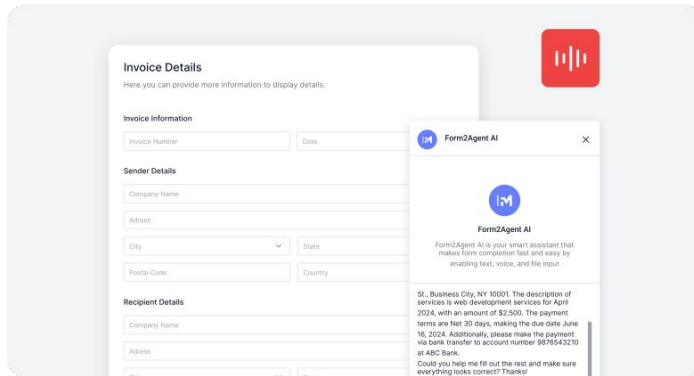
Invoice Details

Here you can provide more information to display details.

Invoice Information

Invoice Number

Date

Sender Details

Company Name

Adress

City

State

Postal Code

Country

Recipient Details

Company Name

Adress

Form2Agent AI

×

Form2Agent AI

Form2Agent AI is your smart assistant that makes form completion fast and easy by enabling text, voice, and file input

St., Business City, NY 10001. The description of services is web development services for April 2024, with an amount of $2,500. The payment terms are Net 30 days, making the due date June 16, 2024. Additionally, please make the payment via bank transfer to account number 9876543210 at ABC Bank.

Could you help me fill out the rest and make sure everything looks correct? Thanks!